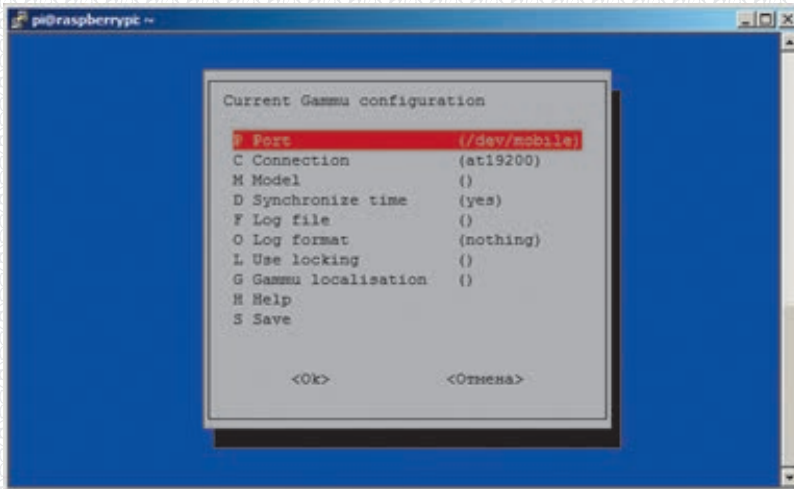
pi@raspberrypi: ~

Current Gammu configuration

P Port (/dev/mobile)
C Connection (at19200)
M Model ()
D Synchronize time (yes)
F Log file ()
O Log format (nothing)
L Use locking ()
G Gammu localisation ()
H Help
S Save

<Ok> <Отмена>